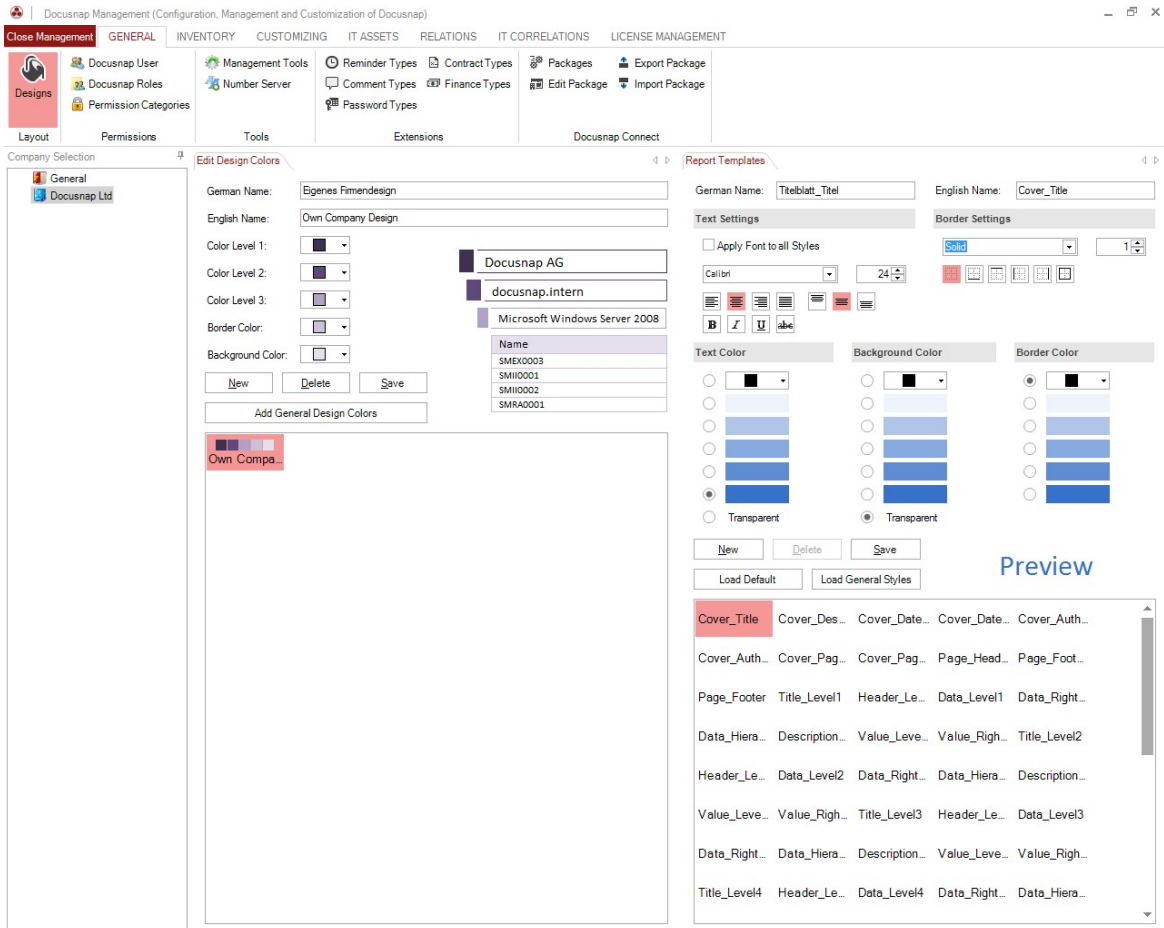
Docusnap Management (Configuration, Management and Customization of Docusnap)

Close Management GENERAL INVENTORY CUSTOMIZING IT ASSETS RELATIONS IT CORRELATIONS LICENSE MANAGEMENT

Designs
Layout

Docusnap User
Docusnap Roles
Permission Categories
Permissions

Management Tools
Number Server
Tools

Reminder Types
Comment Types
Password Types
Contract Types
Finance Types
Extensions

Packages
Edit Package
Export Package
Import Package
Docusnap Connect

Company Selection
General
Docusnap Ltd

Edit Design Colors

German Name: Eigenes Firmendesign
English Name: Own Company Design
Color Level 1:
Color Level 2:
Color Level 3:
Border Color:
Background Color:

Docusnap AG
docusnap.intern
Microsoft Windows Server 2008

| Name |
|---|
| SMEX0003 |
| SMII0001 |
| SMII0002 |
| SMRA0001 |

New Delete Save
Add General Design Colors

Own Compa...

Report Templates

German Name: Titelblatt_Titel
English Name: Cover_Title

Text Settings
Border Settings
Apply Font to all Styles
Solid
1
Calibri
24

Text Color
Background Color
Border Color
Transparent
Transparent

New Delete Save
Load Default Load General Styles

Preview

Cover_Title Cover_Des... Cover_Date... Cover_Date... Cover_Auth...
Cover_Auth... Cover_Pag... Cover_Pag... Page_Head... Page_Foot...
Page_Footer Title_Level1 Header_Le... Data_Level1 Data_Right...
Data_Hiera... Description... Value_Leve... Value_Righ... Title_Level2
Header_Le... Data_Level2 Data_Right... Data_Hiera... Description...
Value_Leve... Value_Righ... Title_Level3 Header_Le... Data_Level3
Data_Right... Data_Hiera... Description... Value_Leve... Value_Righ...
Title_Level4 Header_Le... Data_Level4 Data_Right... Data_Hiera...